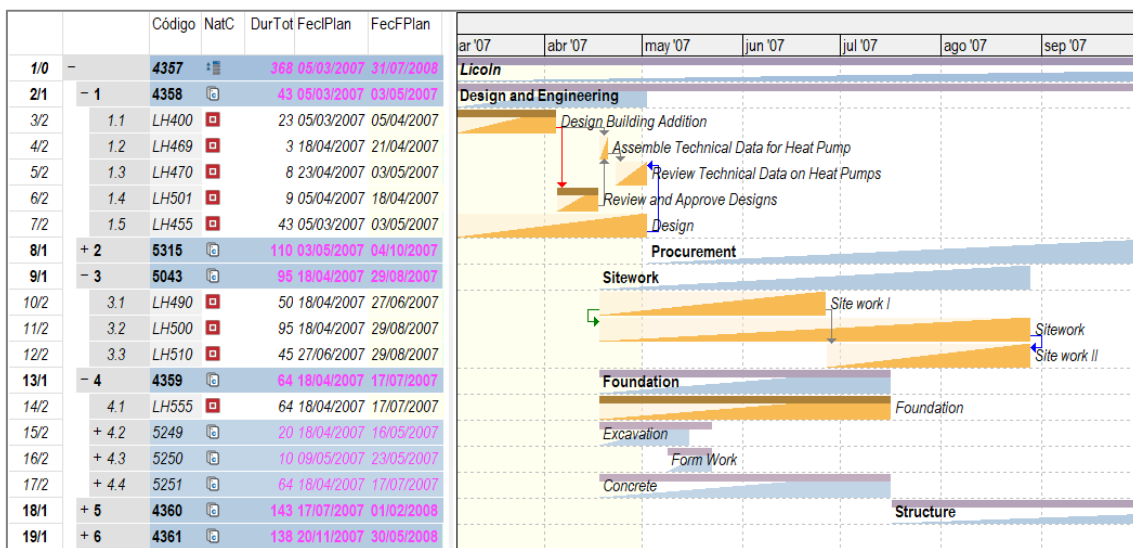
|  |  | Código | NatC | DurTot | FecIPlan | FecFPlan |
|---|---|---|---|---|---|---|
| 1/0 | − | 4357 |  | 368 | 05/03/2007 | 31/07/2008 |
| 2/1 | − 1 | 4358 |  | 43 | 05/03/2007 | 03/05/2007 |
| 3/2 | 1.1 | LH400 |  | 23 | 05/03/2007 | 05/04/2007 |
| 4/2 | 1.2 | LH469 |  | 3 | 18/04/2007 | 21/04/2007 |
| 5/2 | 1.3 | LH470 |  | 8 | 23/04/2007 | 03/05/2007 |
| 6/2 | 1.4 | LH501 |  | 9 | 05/04/2007 | 18/04/2007 |
| 7/2 | 1.5 | LH455 |  | 43 | 05/03/2007 | 03/05/2007 |
| 8/1 | + 2 | 5315 |  | 110 | 03/05/2007 | 04/10/2007 |
| 9/1 | − 3 | 5043 |  | 95 | 18/04/2007 | 29/08/2007 |
| 10/2 | 3.1 | LH490 |  | 50 | 18/04/2007 | 27/06/2007 |
| 11/2 | 3.2 | LH500 |  | 95 | 18/04/2007 | 29/08/2007 |
| 12/2 | 3.3 | LH510 |  | 45 | 27/06/2007 | 29/08/2007 |
| 13/1 | − 4 | 4359 |  | 64 | 18/04/2007 | 17/07/2007 |
| 14/2 | 4.1 | LH555 |  | 64 | 18/04/2007 | 17/07/2007 |
| 15/2 | + 4.2 | 5249 |  | 20 | 18/04/2007 | 16/05/2007 |
| 16/2 | + 4.3 | 5250 |  | 10 | 09/05/2007 | 23/05/2007 |
| 17/2 | + 4.4 | 5251 |  | 64 | 18/04/2007 | 17/07/2007 |
| 18/1 | + 5 | 4360 |  | 143 | 17/07/2007 | 01/02/2008 |
| 19/1 | + 6 | 4361 |  | 138 | 20/11/2007 | 30/05/2008 |

ar '07 abr '07 may '07 jun '07 jul '07 ago '07 sep '07

LicoIn
Design and Engineering
Design Building Addition
Assemble Technical Data for Heat Pump
Review Technical Data on Heat Pumps
Review and Approve Designs
Design
Procurement
Sitework
Site work I
Sitework
Site work II
Foundation
Foundation
Excavation
Form Work
Concrete
Structure